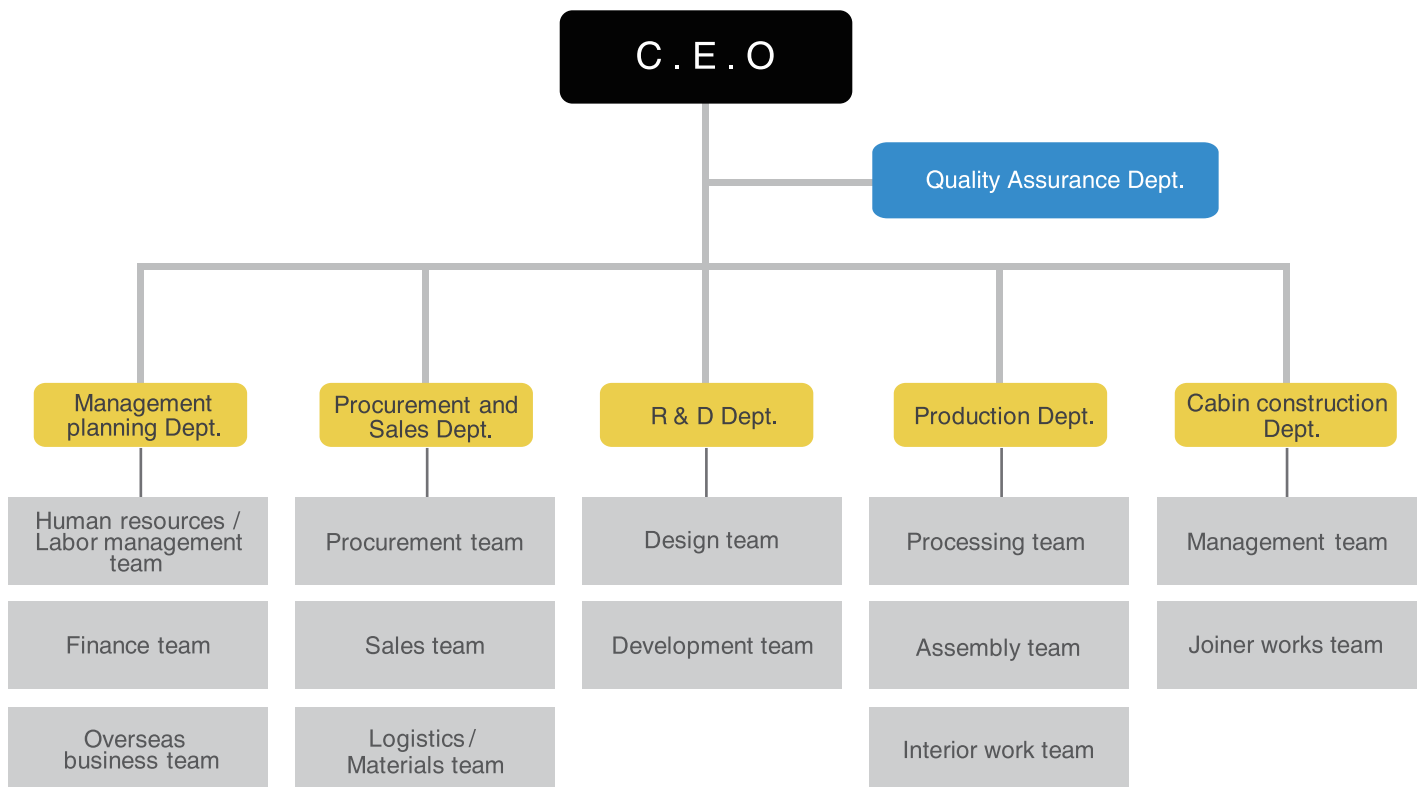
C.E.O

Quality Assurance Dept.

Management planning Dept.

Human resources / Labor management team

Finance team

Overseas business team

Procurement and Sales Dept.

Procurement team

Sales team

Logistics / Materials team

R & D Dept.

Design team

Development team

Production Dept.

Processing team

Assembly team

Interior work team

Cabin construction Dept.

Management team

Joiner works team